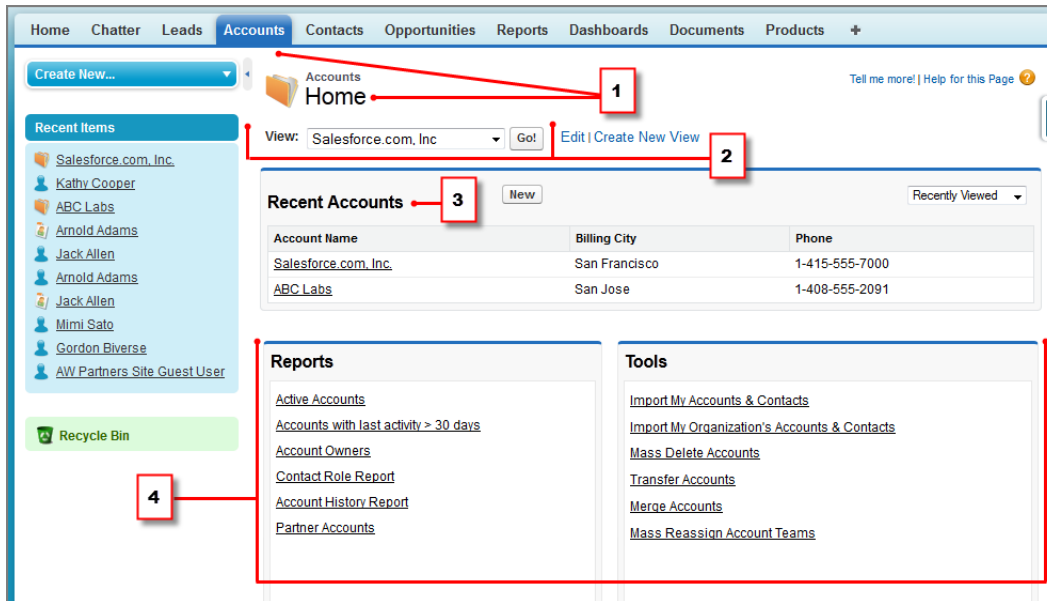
Home Chatter Leads Accounts Contacts Opportunities Reports Dashboards Documents Products +

Create New...

Recent Items

Salesforce.com, Inc.
Kathy Cooper
ABC Labs
Arnold Adams
Jack Allen
Arnold Adams
Jack Allen
Mimi Sato
Gordon Biverse
AW Partners Site Guest User

Recycle Bin

Accounts
Home

1

Tell me more! | Help for this Page

View: Salesforce.com, Inc Go! Edit | Create New View

2

Recent Accounts 3 New

Recently Viewed

| Account Name | Billing City | Phone |
|---|---|---|
| Salesforce.com, Inc. | San Francisco | 1-415-555-7000 |
| ABC Labs | San Jose | 1-408-555-2091 |

Reports

Active Accounts
Accounts with last activity > 30 days
Account Owners
Contact Role Report
Account History Report
Partner Accounts

4

Tools

Import My Accounts & Contacts
Import My Organization's Accounts & Contacts
Mass Delete Accounts
Transfer Accounts
Merge Accounts
Mass Reassign Account Teams